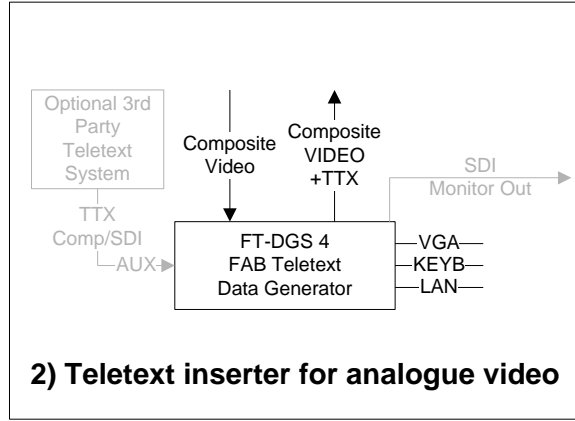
Optional 3rd Party Teletext System

TTX Comp/SDI

AUX

Composite Video

Composite VIDEO +TTX

SDI Monitor Out

FT-DGS 4
FAB Teletext
Data Generator

VGA
KEYB
LAN

2) Teletext inserter for analogue video